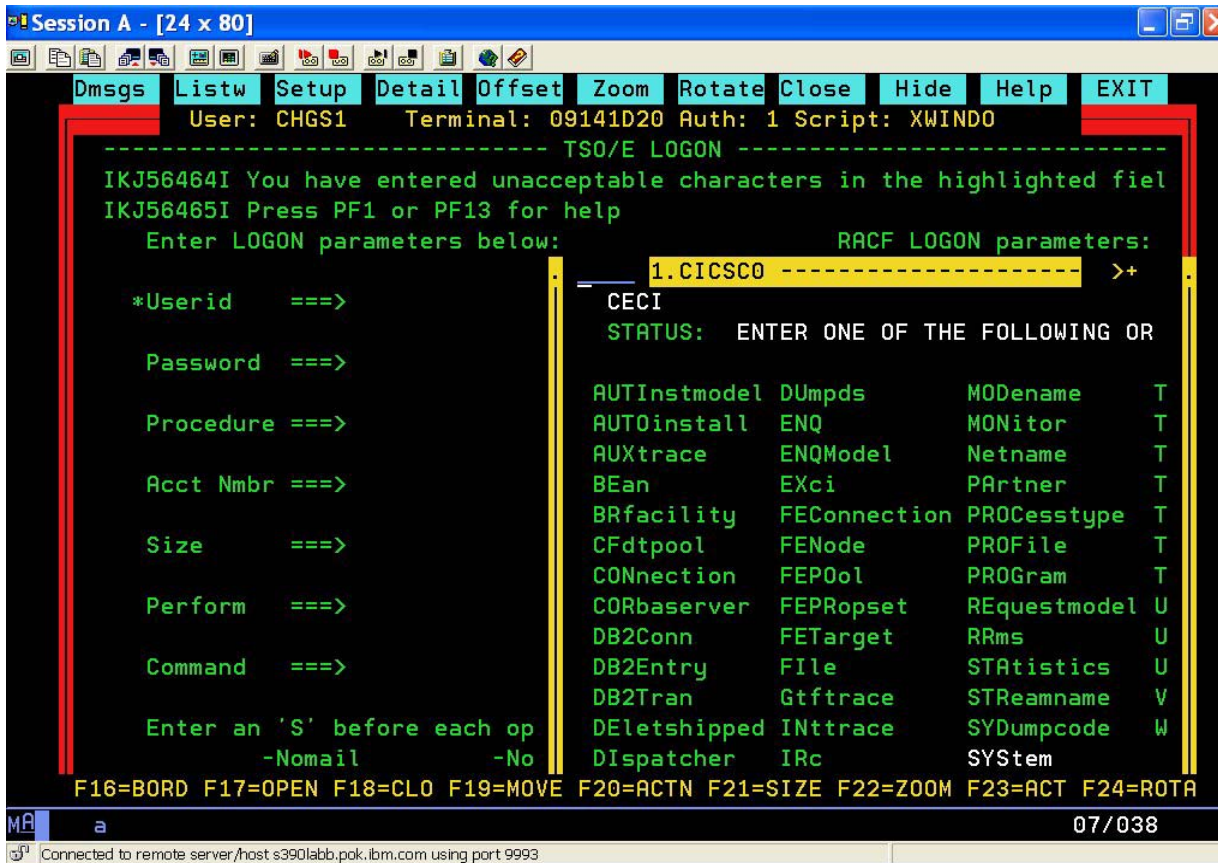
Session A - [24 x 80]

Dmsgs Listw Setup Detail Offset Zoom Rotate Close Hide Help EXIT

User: CHGS1 Terminal: 09141D20 Auth: 1 Script: XWINDO

------------------------------ TSO/E LOGON ------------------------------

IKJ56464I You have entered unacceptable characters in the highlighted fiel

IKJ56465I Press PF1 or PF13 for help

Enter LOGON parameters below: RACF LOGON parameters:

1.CICSCO -------------------- >+

CECI

STATUS: ENTER ONE OF THE FOLLOWING OR

*Userid ===>

Password ===>

Procedure ===>

Acct Nmbr ===>

Size ===>

Perform ===>

Command ===>

Enter an 'S' before each op

-Nomail -No

| | | | |
|---|---|---|---|
| AUTInstmodel | DUmpds | MODename | T |
| AUTOinstall | ENQ | MONitor | T |
| AUXtrace | ENQModel | Netname | T |
| BEan | EXci | PArtner | T |
| BRfacility | FEConnection | PROCesstype | T |
| CFdtpool | FENode | PROFile | T |
| CONnection | FEPOol | PROGram | T |
| CORbaserver | FEPRopset | REquestmodel | U |
| DB2Conn | FETarget | RRms | U |
| DB2Entry | FIle | STAtistics | U |
| DB2Tran | Gtftrace | STReamname | V |
| DEletshipped | INttrace | SYDumpcode | W |
| DIspatcher | IRc | SYStem | |

F16=BORD F17=OPEN F18=CLO F19=MOVE F20=ACTN F21=SIZE F22=ZOOM F23=ACT F24=ROTA

MA a 07/038

Connected to remote server/host s390labb.pok.ibm.com using port 9993